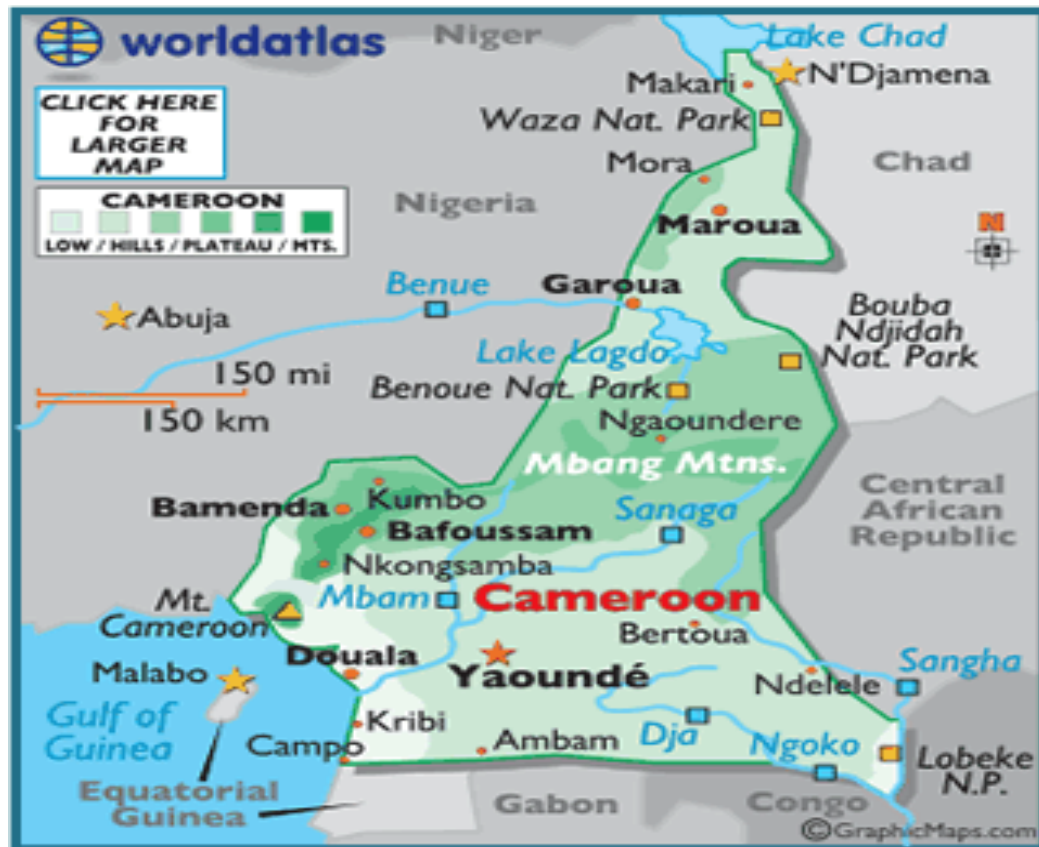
worldatlas

CLICK HERE FOR LARGER MAP

CAMEROON
LOW / HILLS / PLATEAU / MTS.

Niger
Lake Chad
Makari
N'Djamena
Waza Nat. Park
Mora
Chad
Nigeria
Maroua
N
Benue
Garoua
Abuja
Bouba Ndjidah Nat. Park
Lake Lagdo
150 mi
150 km
Benoue Nat. Park
Ngaoundere
Mbang Mtns.
Central African Republic
Bamenda
Kumbo
Bafoussam
Sanaga
Nkongsamba
Mt. Cameroon
Mbam
Cameroon
Bertoua
Malabo
Douala
Yaoundé
Sangha
Ndelele
Gulf of Guinea
Kribi
Campo
Ambam
Dja
Ngoko
Lobeke N.P.
Equatorial Guinea
Gabon
Congo
©GraphicMaps.com